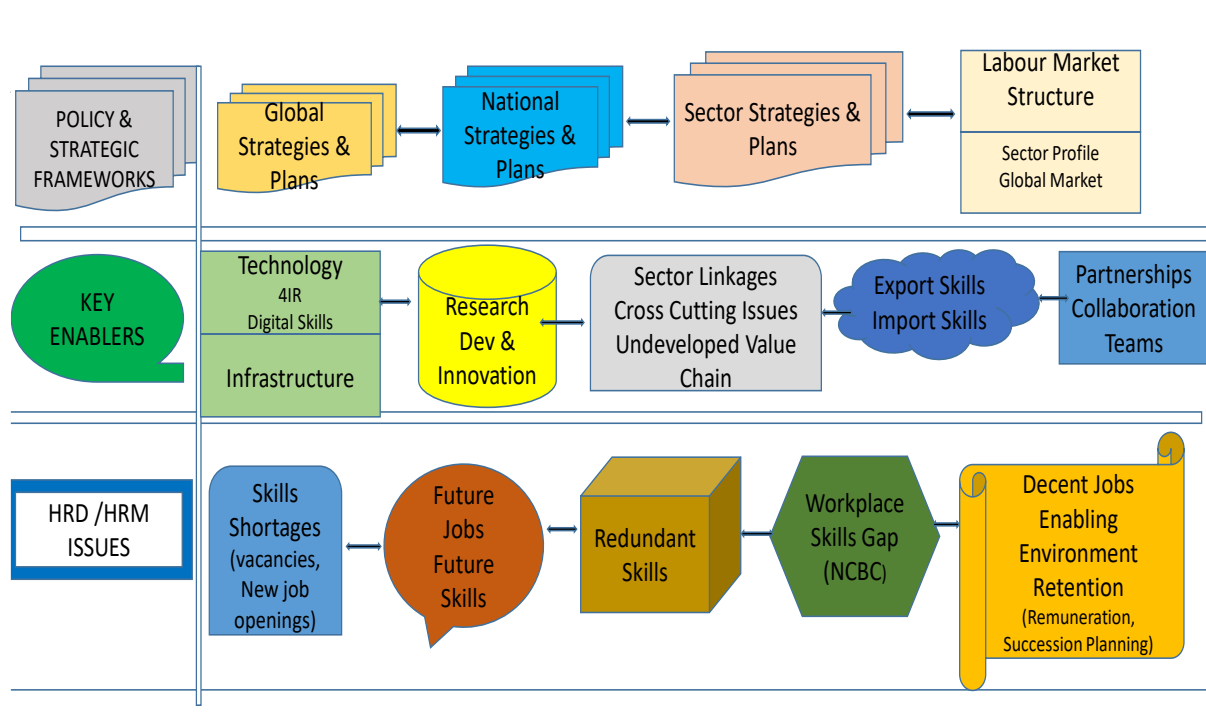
POLICY & STRATEGIC FRAMEWORKS

Global Strategies & Plans

National Strategies & Plans

Sector Strategies & Plans

Labour Market Structure

Sector Profile
Global Market

KEY ENABLERS

Technology
4IR
Digital Skills

Infrastructure

Research Dev & Innovation

Sector Linkages
Cross Cutting Issues
Undeveloped Value Chain

Export Skills
Import Skills

Partnerships
Collaboration
Teams

HRD /HRM ISSUES

Skills Shortages (vacancies, New job openings)

Future Jobs Future Skills

Redundant Skills

Workplace Skills Gap (NCBC)

Decent Jobs
Enabling Environment
Retention
(Remuneration, Succession Planning)